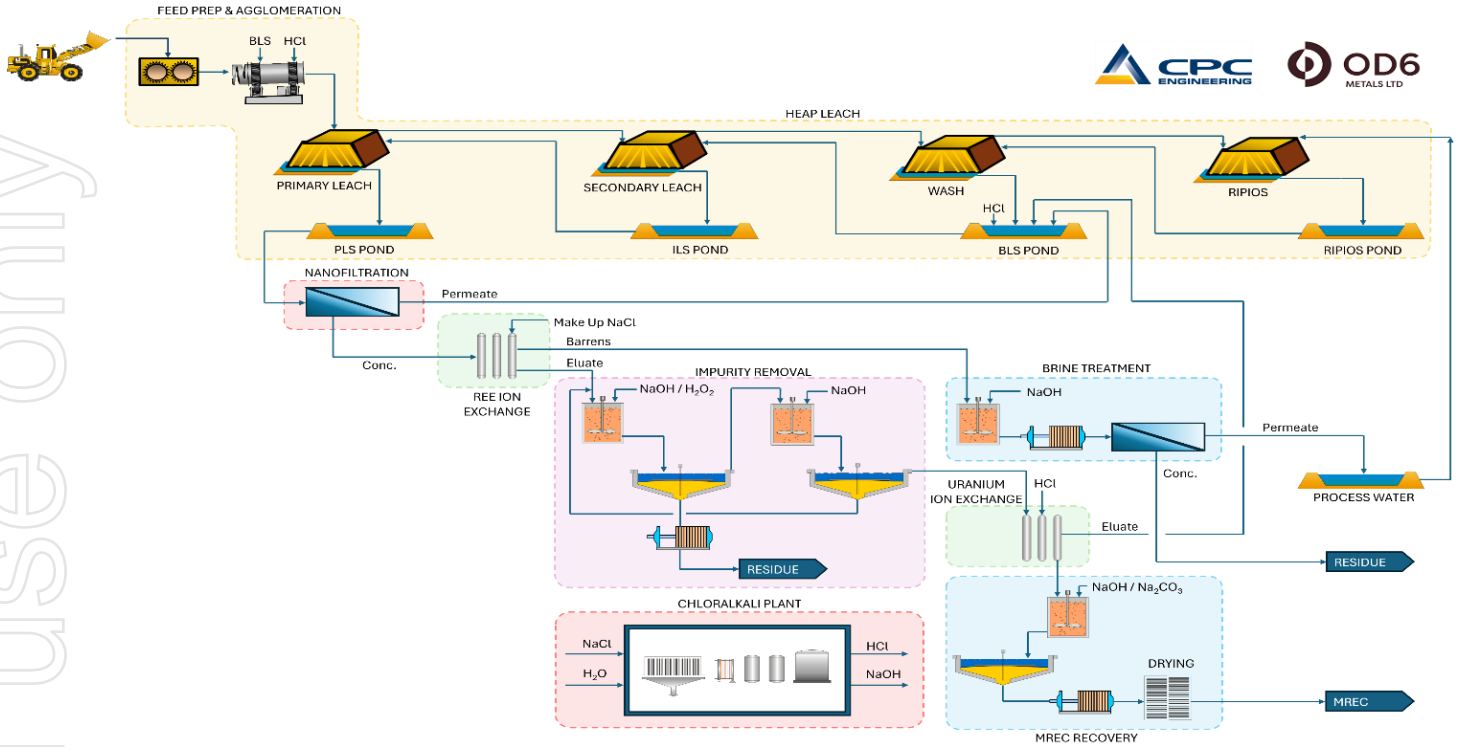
FEED PREP & AGGLOMERATION

BLS HCl

CPC ENGINEERING

OD6 METALS LTD

HEAP LEACH

PRIMARY LEACH

SECONDARY LEACH

WASH

RIPIOS

HCl

PLS POND

ILS POND

BLS POND

RIPIOS POND

NANOFILTRATION

Permeate

Make Up NaCl

Barrens

Eluate

Conc.

REE ION EXCHANGE

IMPURITY REMOVAL

NaOH / $H_2O_2$

NaOH

BRINE TREATMENT

NaOH

Permeate

Conc.

PROCESS WATER

URANIUM ION EXCHANGE

HCl

Eluate

RESIDUE

RESIDUE

NaOH / $Na_2CO_3$

CHLORALKALI PLANT

NaCl

$H_2O$

HCl

NaOH

DRYING

MREC

MREC RECOVERY

use only